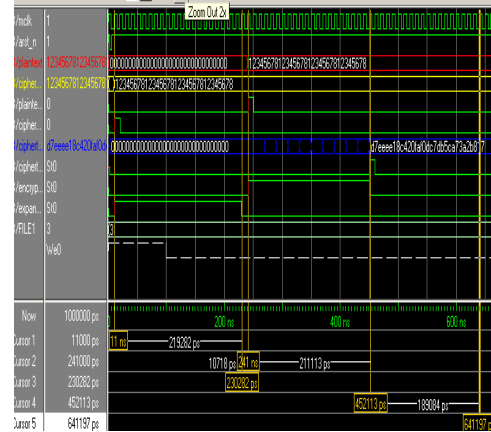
/mclk 1
/arst_n 1
/plaintext 12345678123456781
/cipher... 12345678123456781
/plainte... 0
/cipher... 0
/cipher... d7eeee18c420fa0dc
/cipher... St0
/encryp... St0
/expan... St0
/FILE1 3
We0

Zoom Out 2x

00000000000000000000000000000000
12345678123456781234567812345678
12345678123456781234567812345678
00000000000000000000000000000000
d7eeee18c420fa0dc7db5ca73a2b817
3

Now 1000000 ps
Cursor 1 11000 ps
Cursor 2 241000 ps
Cursor 3 230282 ps
Cursor 4 452113 ps
Cursor 5 641197 ps

200 ns
400 ns
600 ns

11 ns
219282 ps
10718 ps
241 ns
211113 ps
230282 ps
452113 ps
189084 ps
641197 ps